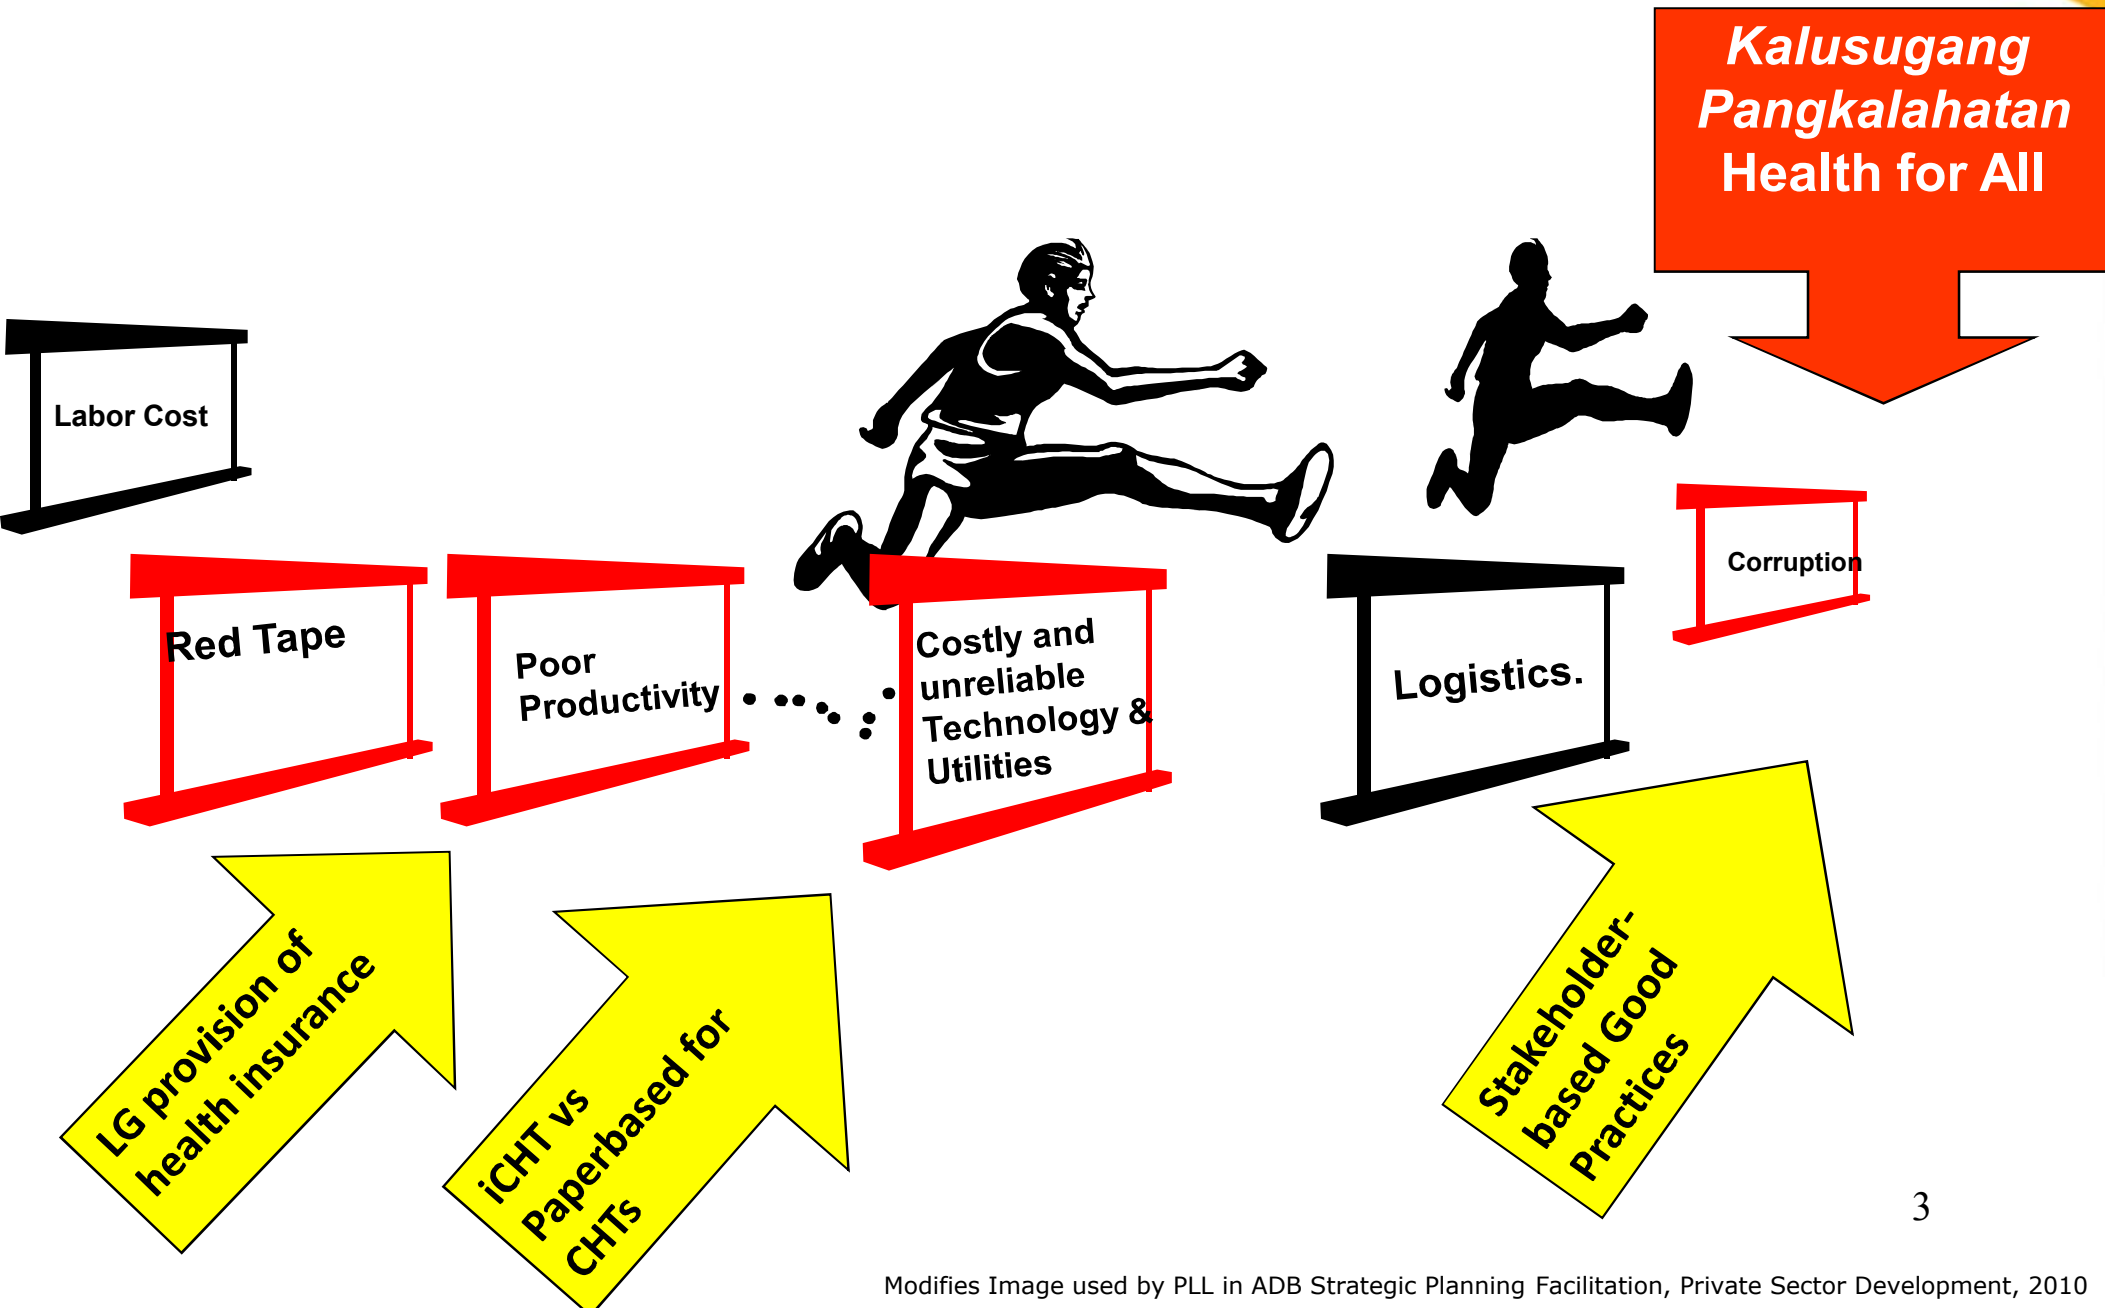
Kalusugang Pangkalahatan Health for All

Labor Cost

Red Tape

Poor Productivity

Costly and unreliable Technology & Utilities

Logistics.

Corruption

LG provision of health insurance

iCHT vs Paperbased for CHTs

Stakeholder-based Good Practices

3

Modifies Image used by PLL in ADB Strategic Planning Facilitation, Private Sector Development, 2010